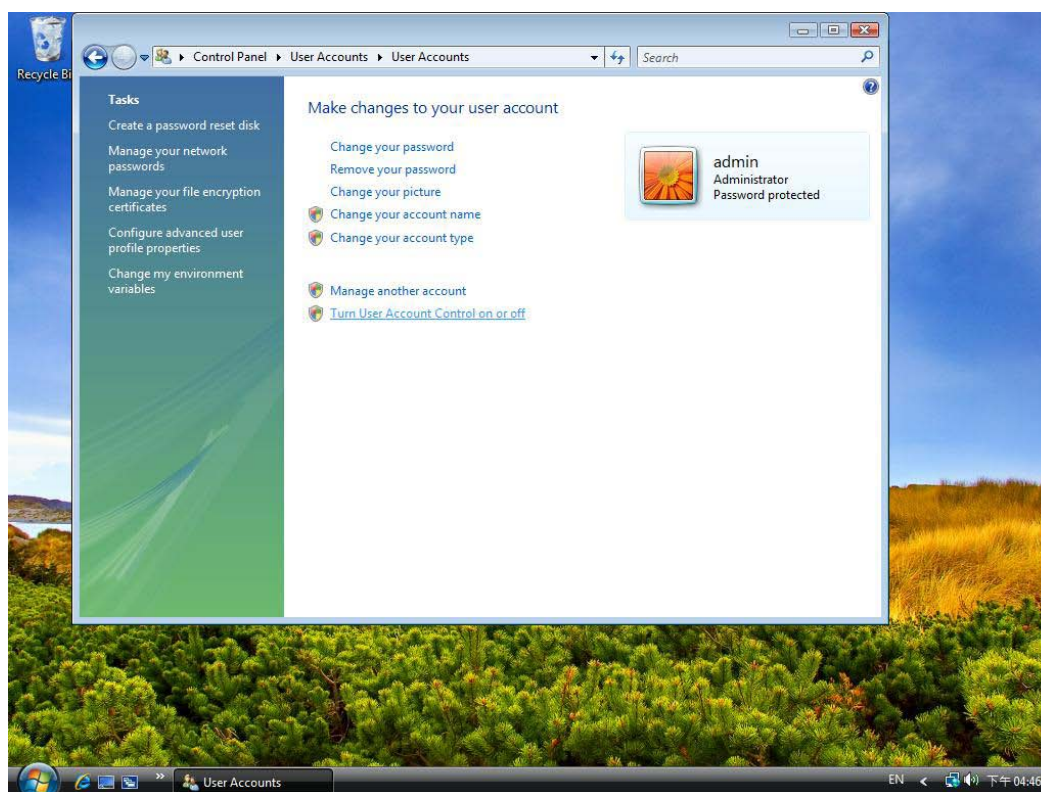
Recycle Bi

Control Panel ▸ User Accounts ▸ User Accounts

Search

Tasks

Create a password reset disk

Manage your network passwords

Manage your file encryption certificates

Configure advanced user profile properties

Change my environment variables

Make changes to your user account

Change your password

Remove your password

Change your picture

Change your account name

Change your account type

Manage another account

Turn User Account Control on or off

admin
Administrator
Password protected

User Accounts

EN 下午 04:46